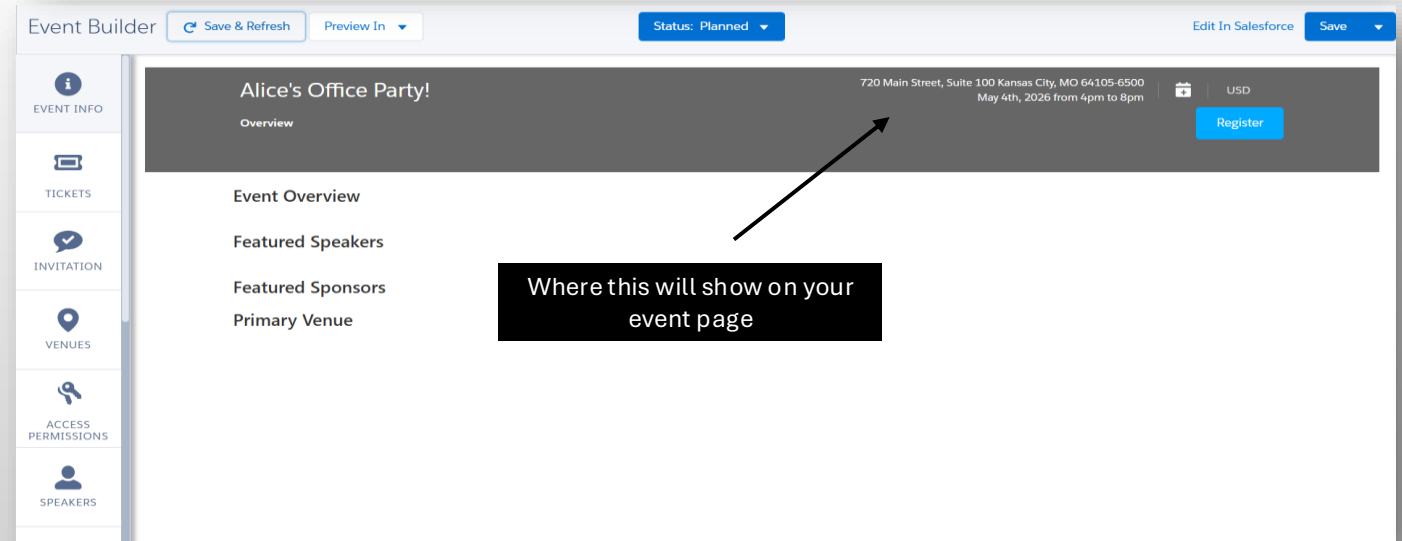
Event Builder
Save & Refresh
Preview In
Status: Planned
Edit In Salesforce
Save

EVENT INFO
TICKETS
INVITATION
VENUES
ACCESS PERMISSIONS
SPEAKERS

Alice's Office Party!
Overview
720 Main Street, Suite 100 Kansas City, MO 64105-6500
May 4th, 2026 from 4pm to 8pm
USD
Register

Event Overview
Featured Speakers
Featured Sponsors
Primary Venue

Where this will show on your event page